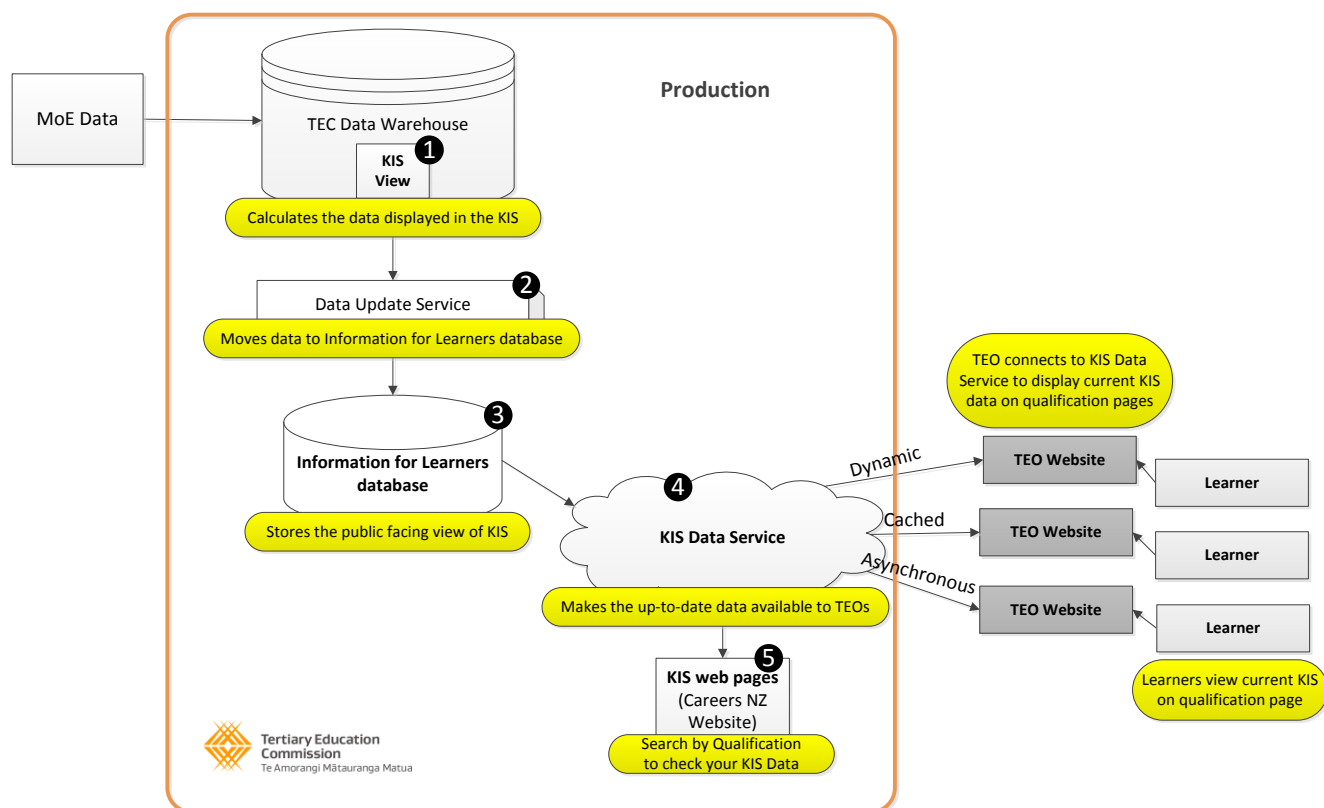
Production

MoE Data

TEC Data Warehouse

1

KIS View

Calculates the data displayed in the KIS

2

Data Update Service

Moves data to Information for Learners database

3

Information for Learners database

Stores the public facing view of KIS

4

KIS Data Service

Makes the up-to-date data available to TEOs

5

KIS web pages (Careers NZ Website)

Search by Qualification to check your KIS Data

TEO connects to KIS Data Service to display current KIS data on qualification pages

Dynamic

TEO Website

Learner

Cached

TEO Website

Learner

Asynchronous

TEO Website

Learner

Learners view current KIS on qualification page

Tertiary Education Commission
Te Amorangi Mātauranga Matua